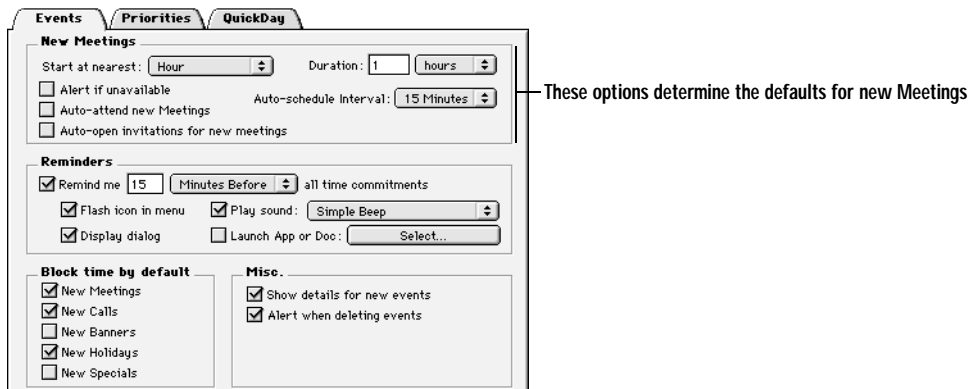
Events
Priorities
QuickDay

New Meetings
Start at nearest: Hour
Duration: 1 hours
Alert if unavailable
Auto-attend new Meetings
Auto-schedule Interval: 15 Minutes
Auto-open invitations for new meetings

These options determine the defaults for new Meetings

Reminders
Remind me 15 Minutes Before all time commitments
Flash icon in menu
Play sound: Simple Beep
Display dialog
Launch App or Doc: Select...

Block time by default
New Meetings
New Calls
New Banners
New Holidays
New Specials

Misc.
Show details for new events
Alert when deleting events